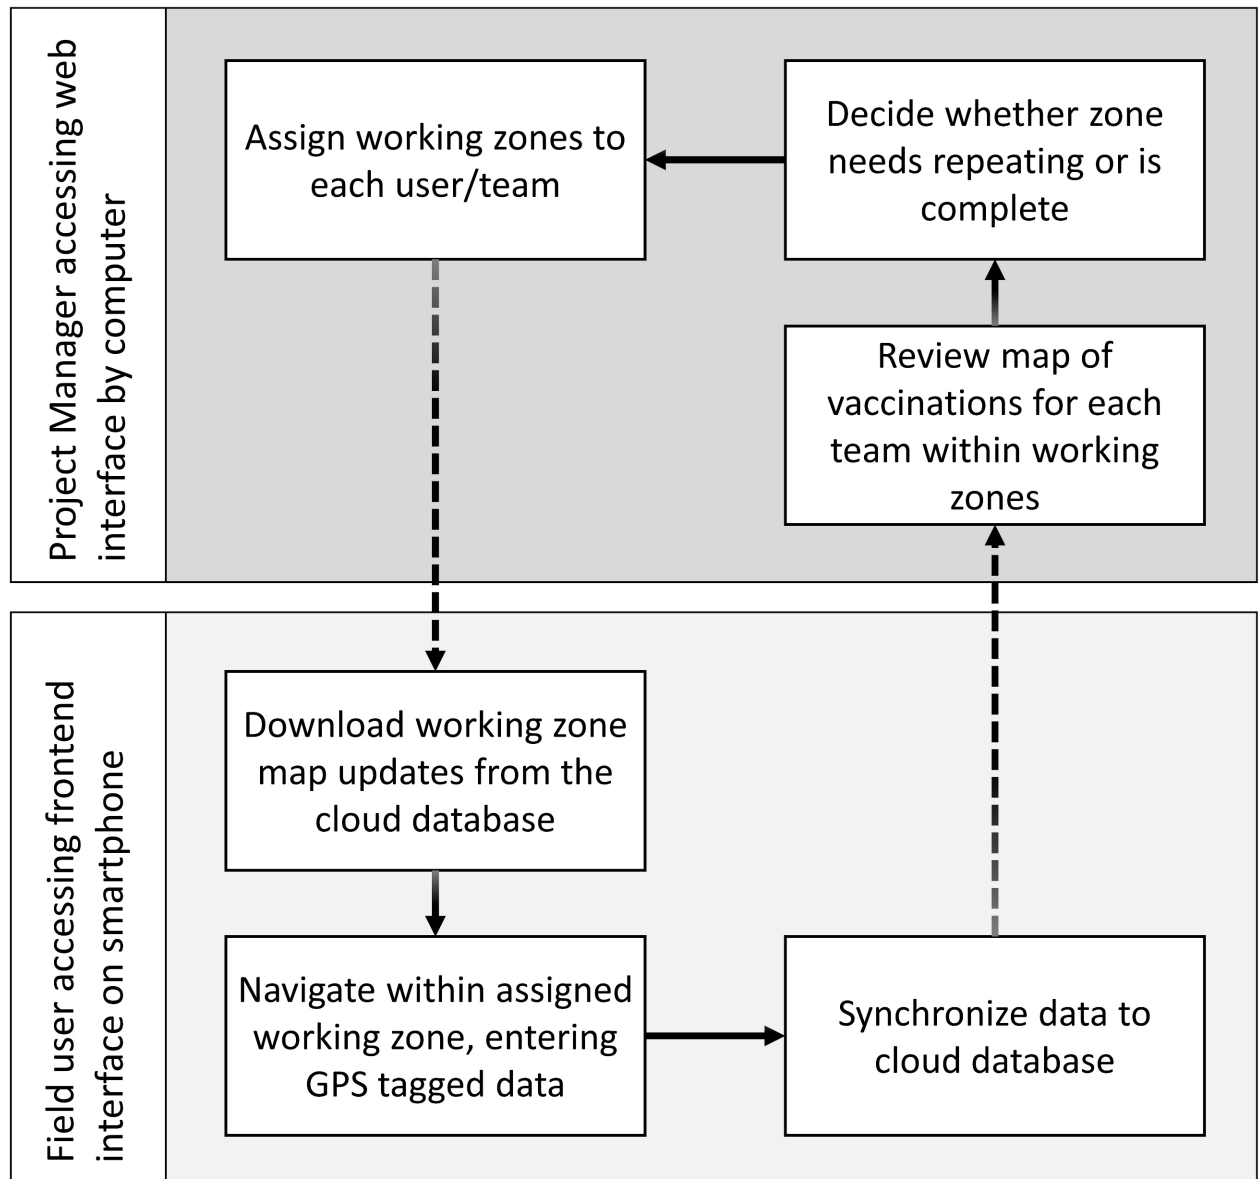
Project Manager accessing web interface by computer

Assign working zones to each user/team

Decide whether zone needs repeating or is complete

Review map of vaccinations for each team within working zones

Field user accessing frontend interface on smartphone

Download working zone map updates from the cloud database

Navigate within assigned working zone, entering GPS tagged data

Synchronize data to cloud database